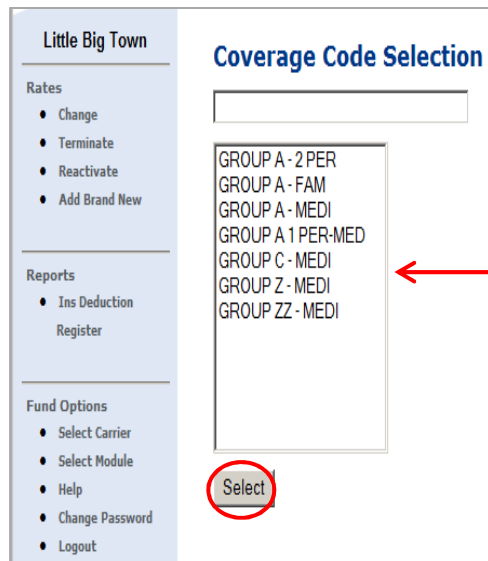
Little Big Town

Rates
- Change
- Terminate
- Reactivate
- Add Brand New

Reports
- Ins Deduction Register

Fund Options
- Select Carrier
- Select Module
- Help
- Change Password
- Logout

Coverage Code Selection

GROUP A - 2 PER
GROUP A - FAM
GROUP A - MEDI
GROUP A 1 PER-MED
GROUP C - MEDI
GROUP Z - MEDI
GROUP ZZ - MEDI

Select